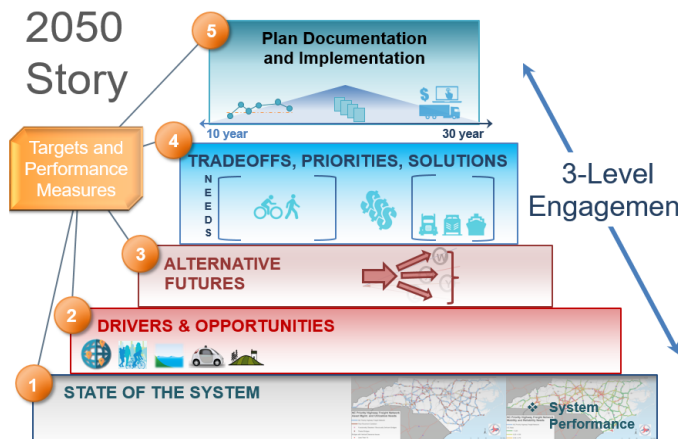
2050 Story

Targets and Performance Measures

5

Plan Documentation and Implementation

10 year

30 year

4

TRADEOFFS, PRIORITIES, SOLUTIONS

NEEDS

3

ALTERNATIVE FUTURES

2

DRIVERS & OPPORTUNITIES

1

STATE OF THE SYSTEM

❖ System Performance

3-Level Engagemen